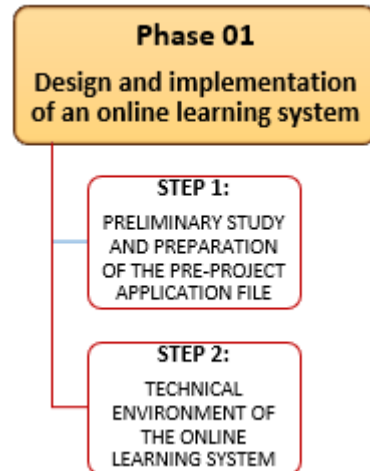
Phase 01

Design and implementation of an online learning system

STEP 1:

PRELIMINARY STUDY AND PREPARATION OF THE PRE-PROJECT APPLICATION FILE

STEP 2:

TECHNICAL ENVIRONMENT OF THE ONLINE LEARNING SYSTEM